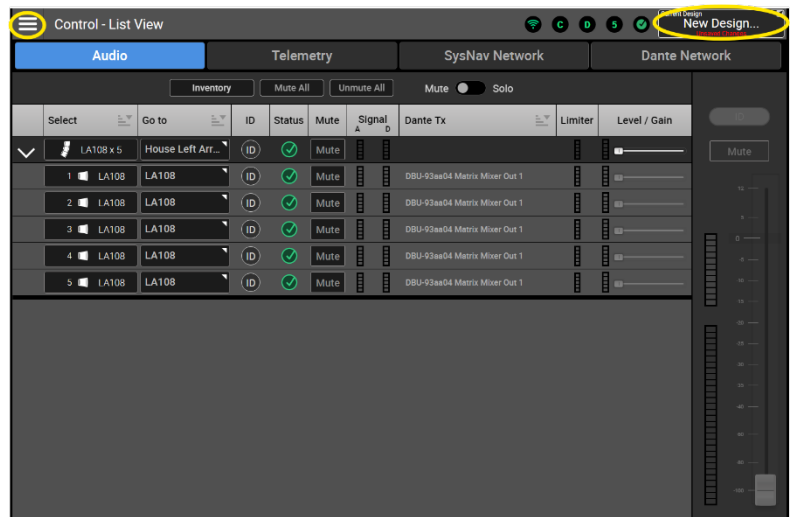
Control - List View

C D 5

Design
New Design...
Unsaved Changes

Audio | Telemetry | SysNav Network | Dante Network

Inventory | Mute All | Unmute All | Mute Solo

| | Select | Go to | ID | Status | Mute | Signal A D | Dante Tx | Limiter | Level / Gain |
|---|---|---|---|---|---|---|---|---|---|
| | LA108 x 5 | House Left Arr... | ID | | Mute | | | | |
| | 1 LA108 | LA108 | ID | | Mute | | DBU-93aa04 Matrix Mixer Out 1 | | |
| | 2 LA108 | LA108 | ID | | Mute | | DBU-93aa04 Matrix Mixer Out 1 | | |
| | 3 LA108 | LA108 | ID | | Mute | | DBU-93aa04 Matrix Mixer Out 1 | | |
| | 4 LA108 | LA108 | ID | | Mute | | DBU-93aa04 Matrix Mixer Out 1 | | |
| | 5 LA108 | LA108 | ID | | Mute | | DBU-93aa04 Matrix Mixer Out 1 | | |

ID

Mute

12
6
0
-6
-10
-15
-20
-25
-30
-35
-40
-50
-60
-100